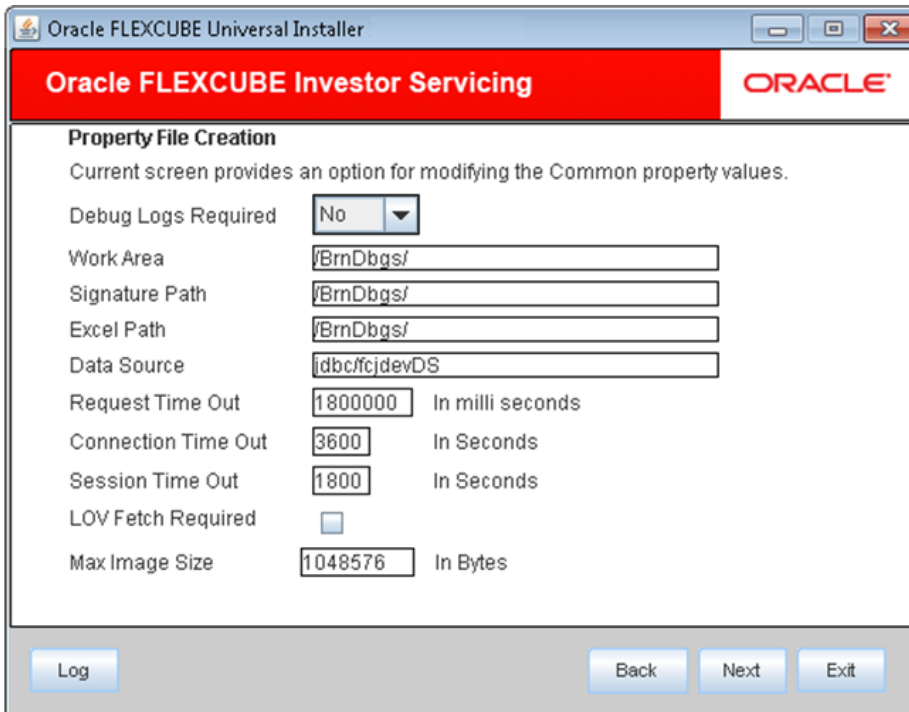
Oracle FLEXCUBE Universal Installer

Oracle FLEXCUBE Investor Servicing

ORACLE

Property File Creation

Current screen provides an option for modifying the Common property values.

Debug Logs Required No

Work Area /BrnDbgs/

Signature Path /BrnDbgs/

Excel Path /BrnDbgs/

Data Source jdbc/fcjdevDS

Request Time Out 1800000 In milli seconds

Connection Time Out 3600 In Seconds

Session Time Out 1800 In Seconds

LOV Fetch Required

Max Image Size 1048576 In Bytes

Log

Back

Next

Exit